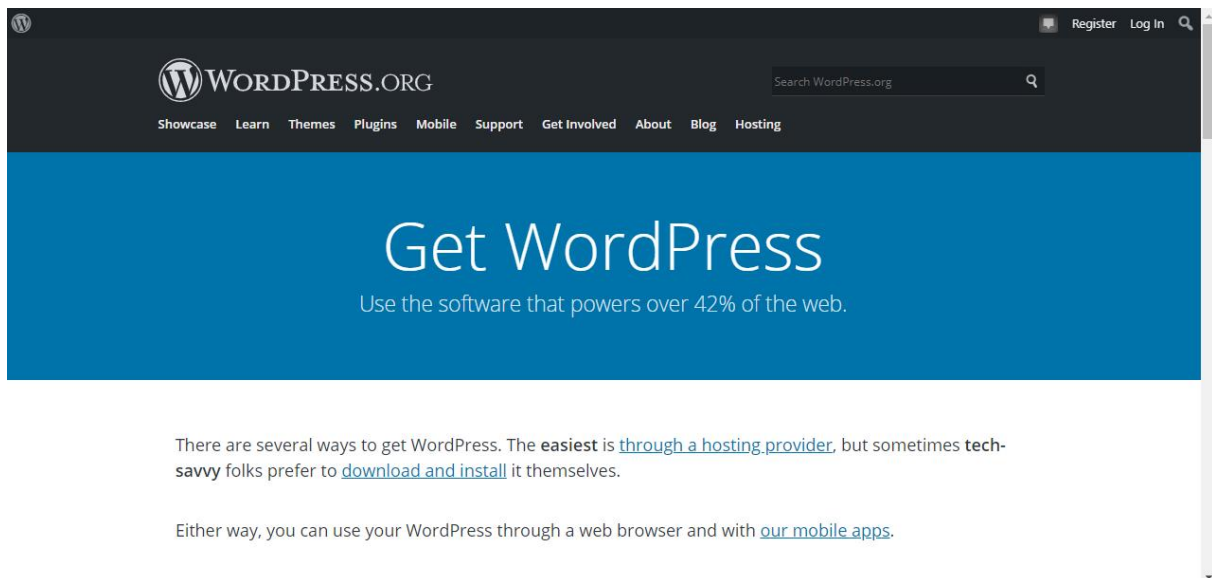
Register Log In

WordPress.org

Search WordPress.org

Showcase Learn Themes Plugins Mobile Support Get Involved About Blog Hosting

Get WordPress

Use the software that powers over 42% of the web.

There are several ways to get WordPress. The **easiest** is through a hosting provider, but sometimes **tech-savvy** folks prefer to download and install it themselves.

Either way, you can use your WordPress through a web browser and with our mobile apps.